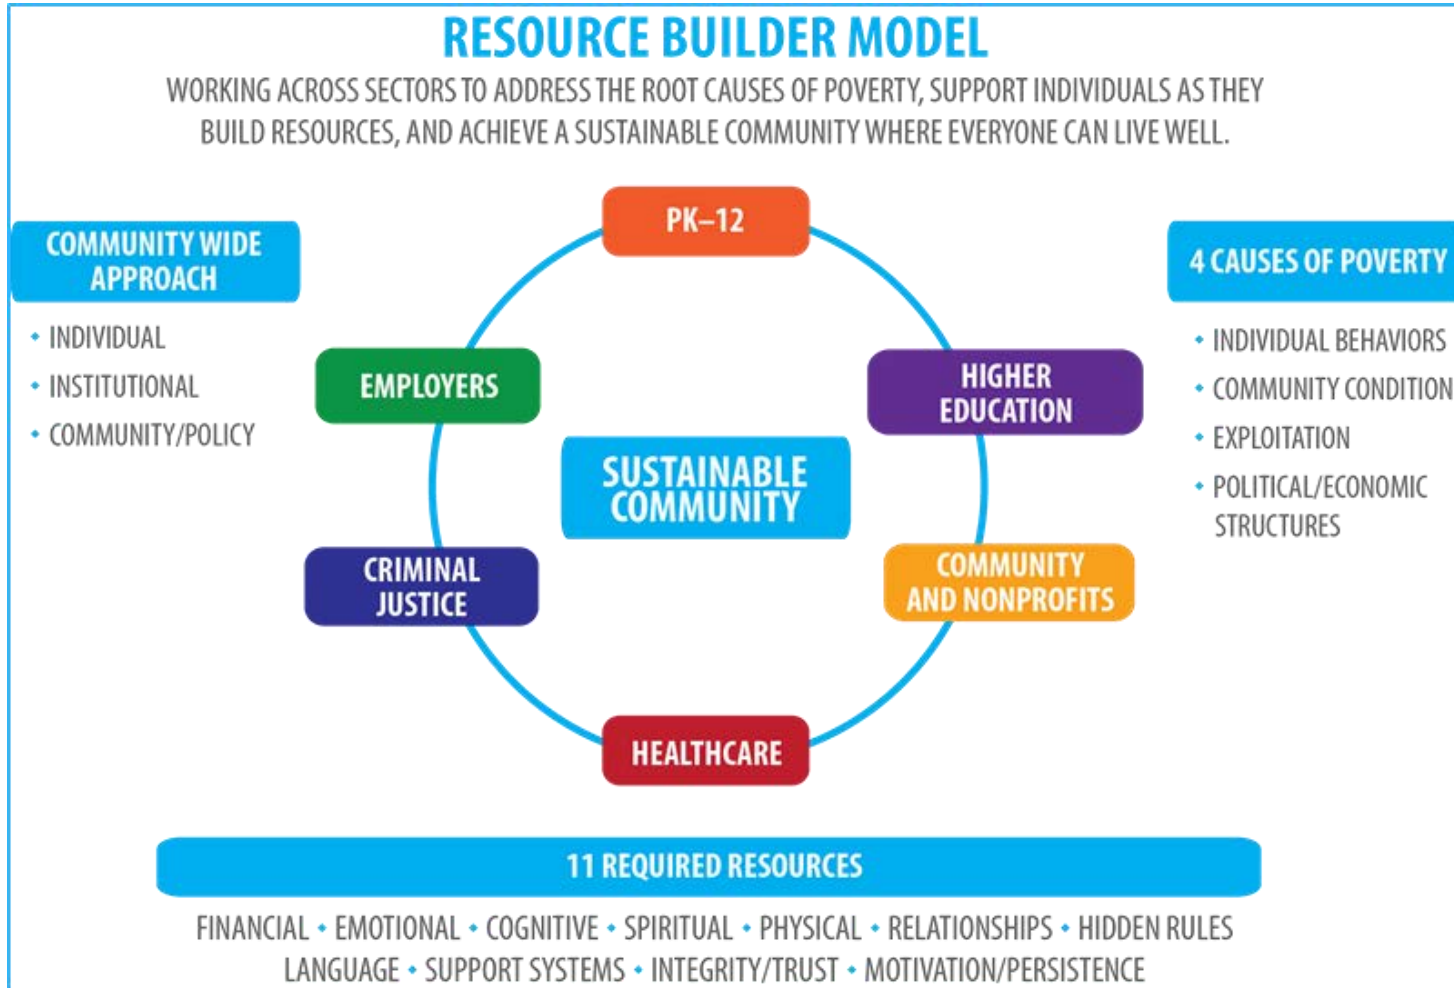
RESOURCE BUILDER MODEL

WORKING ACROSS SECTORS TO ADDRESS THE ROOT CAUSES OF POVERTY, SUPPORT INDIVIDUALS AS THEY BUILD RESOURCES, AND ACHIEVE A SUSTAINABLE COMMUNITY WHERE EVERYONE CAN LIVE WELL.

COMMUNITY WIDE APPROACH

• INDIVIDUAL
• INSTITUTIONAL
• COMMUNITY/POLICY

PK–12

EMPLOYERS

HIGHER EDUCATION

SUSTAINABLE COMMUNITY

CRIMINAL JUSTICE

COMMUNITY AND NONPROFITS

HEALTHCARE

4 CAUSES OF POVERTY

• INDIVIDUAL BEHAVIORS
• COMMUNITY CONDITION
• EXPLOITATION
• POLITICAL/ECONOMIC STRUCTURES

11 REQUIRED RESOURCES

FINANCIAL • EMOTIONAL • COGNITIVE • SPIRITUAL • PHYSICAL • RELATIONSHIPS • HIDDEN RULES
LANGUAGE • SUPPORT SYSTEMS • INTEGRITY/TRUST • MOTIVATION/PERSISTENCE